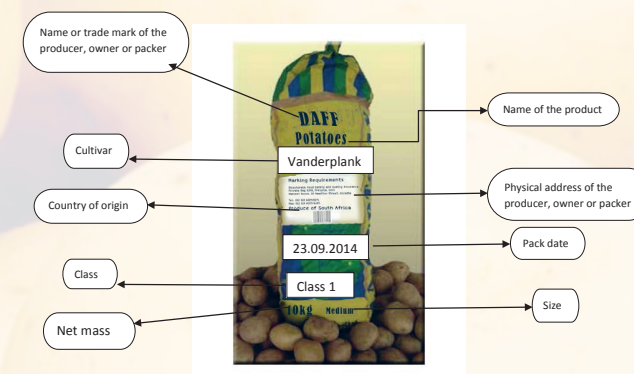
Name or trade mark of the producer, owner or packer

Name of the product

Cultivar

Country of origin

Physical address of the producer, owner or packer

Pack date

Class

Size

Net mass

DAFF

Potatoes

Vanderplank

Marking Requirements

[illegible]

Produce of South Africa

23.09.2014

Class 1

10kg

Medium